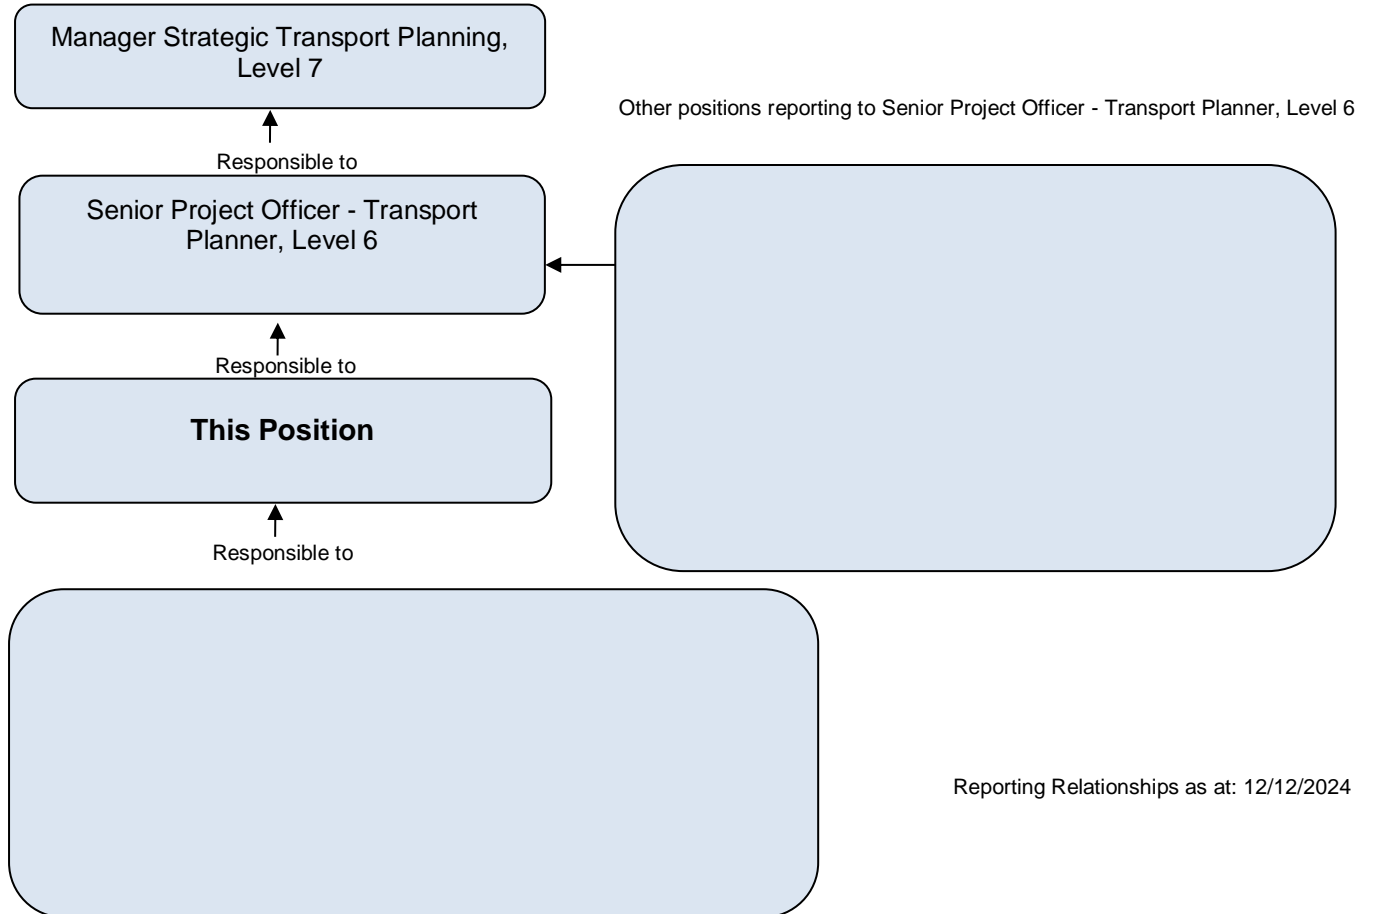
Manager Strategic Transport Planning, Level 7

Other positions reporting to Senior Project Officer - Transport Planner, Level 6

Responsible to

Senior Project Officer - Transport Planner, Level 6

Responsible to

This Position

Responsible to

Reporting Relationships as at: 12/12/2024